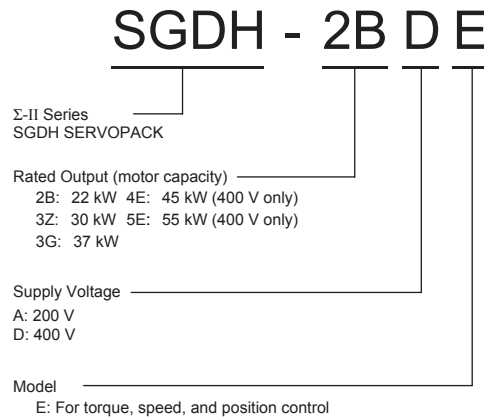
SGDH - 2B D E

Σ-II Series
SGDH SERVOPACK

Rated Output (motor capacity)
2B: 22 kW 4E: 45 kW (400 V only)
3Z: 30 kW 5E: 55 kW (400 V only)
3G: 37 kW

Supply Voltage
A: 200 V
D: 400 V

Model
E: For torque, speed, and position control